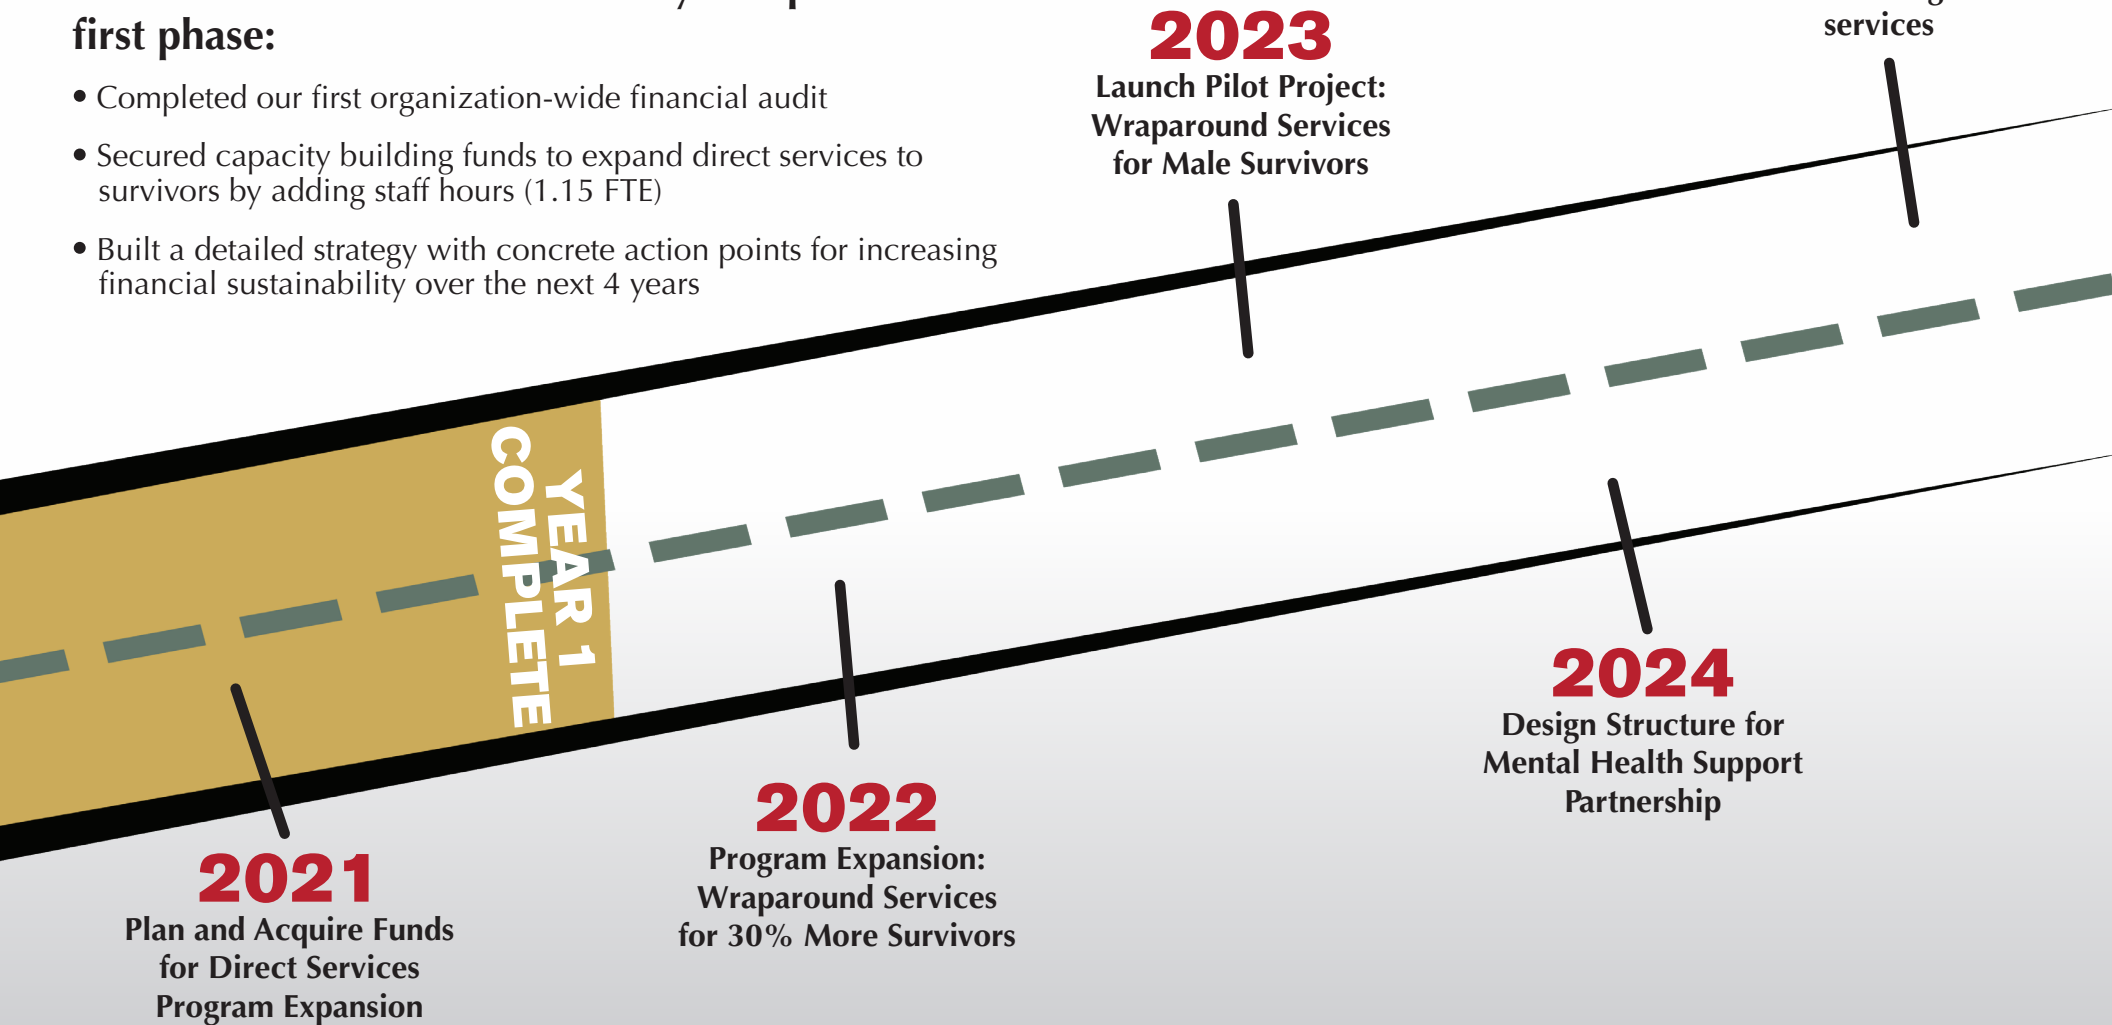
first phase:

• Completed our first organization-wide financial audit

• Secured capacity building funds to expand direct services to survivors by adding staff hours (1.15 FTE)

• Built a detailed strategy with concrete action points for increasing financial sustainability over the next 4 years

2023
Launch Pilot Project: Wraparound Services for Male Survivors

services

YEAR 1 COMPLETE

2024
Design Structure for Mental Health Support Partnership

2022
Program Expansion: Wraparound Services for 30% More Survivors

2021
Plan and Acquire Funds for Direct Services Program Expansion